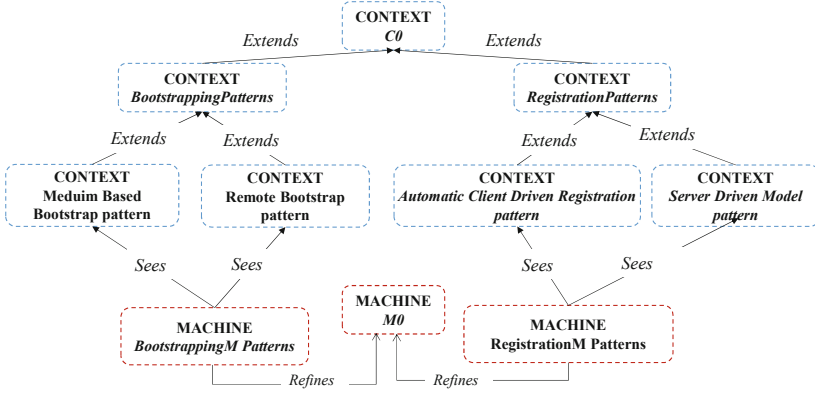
CONTEXT
C0

Extends

Extends

CONTEXT
BootstrappingPatterns

CONTEXT
RegistrationPatterns

Extends

Extends

Extends

Extends

CONTEXT
Meduim Based
Bootstrap pattern

CONTEXT
Remote Bootstrap
pattern

CONTEXT
Automatic Client Driven Registration
pattern

CONTEXT
Server Driven Model
pattern

Sees

Sees

Sees

Sees

MACHINE
BootstrappingM Patterns

MACHINE
M0

MACHINE
RegistrationM Patterns

Refines

Refines